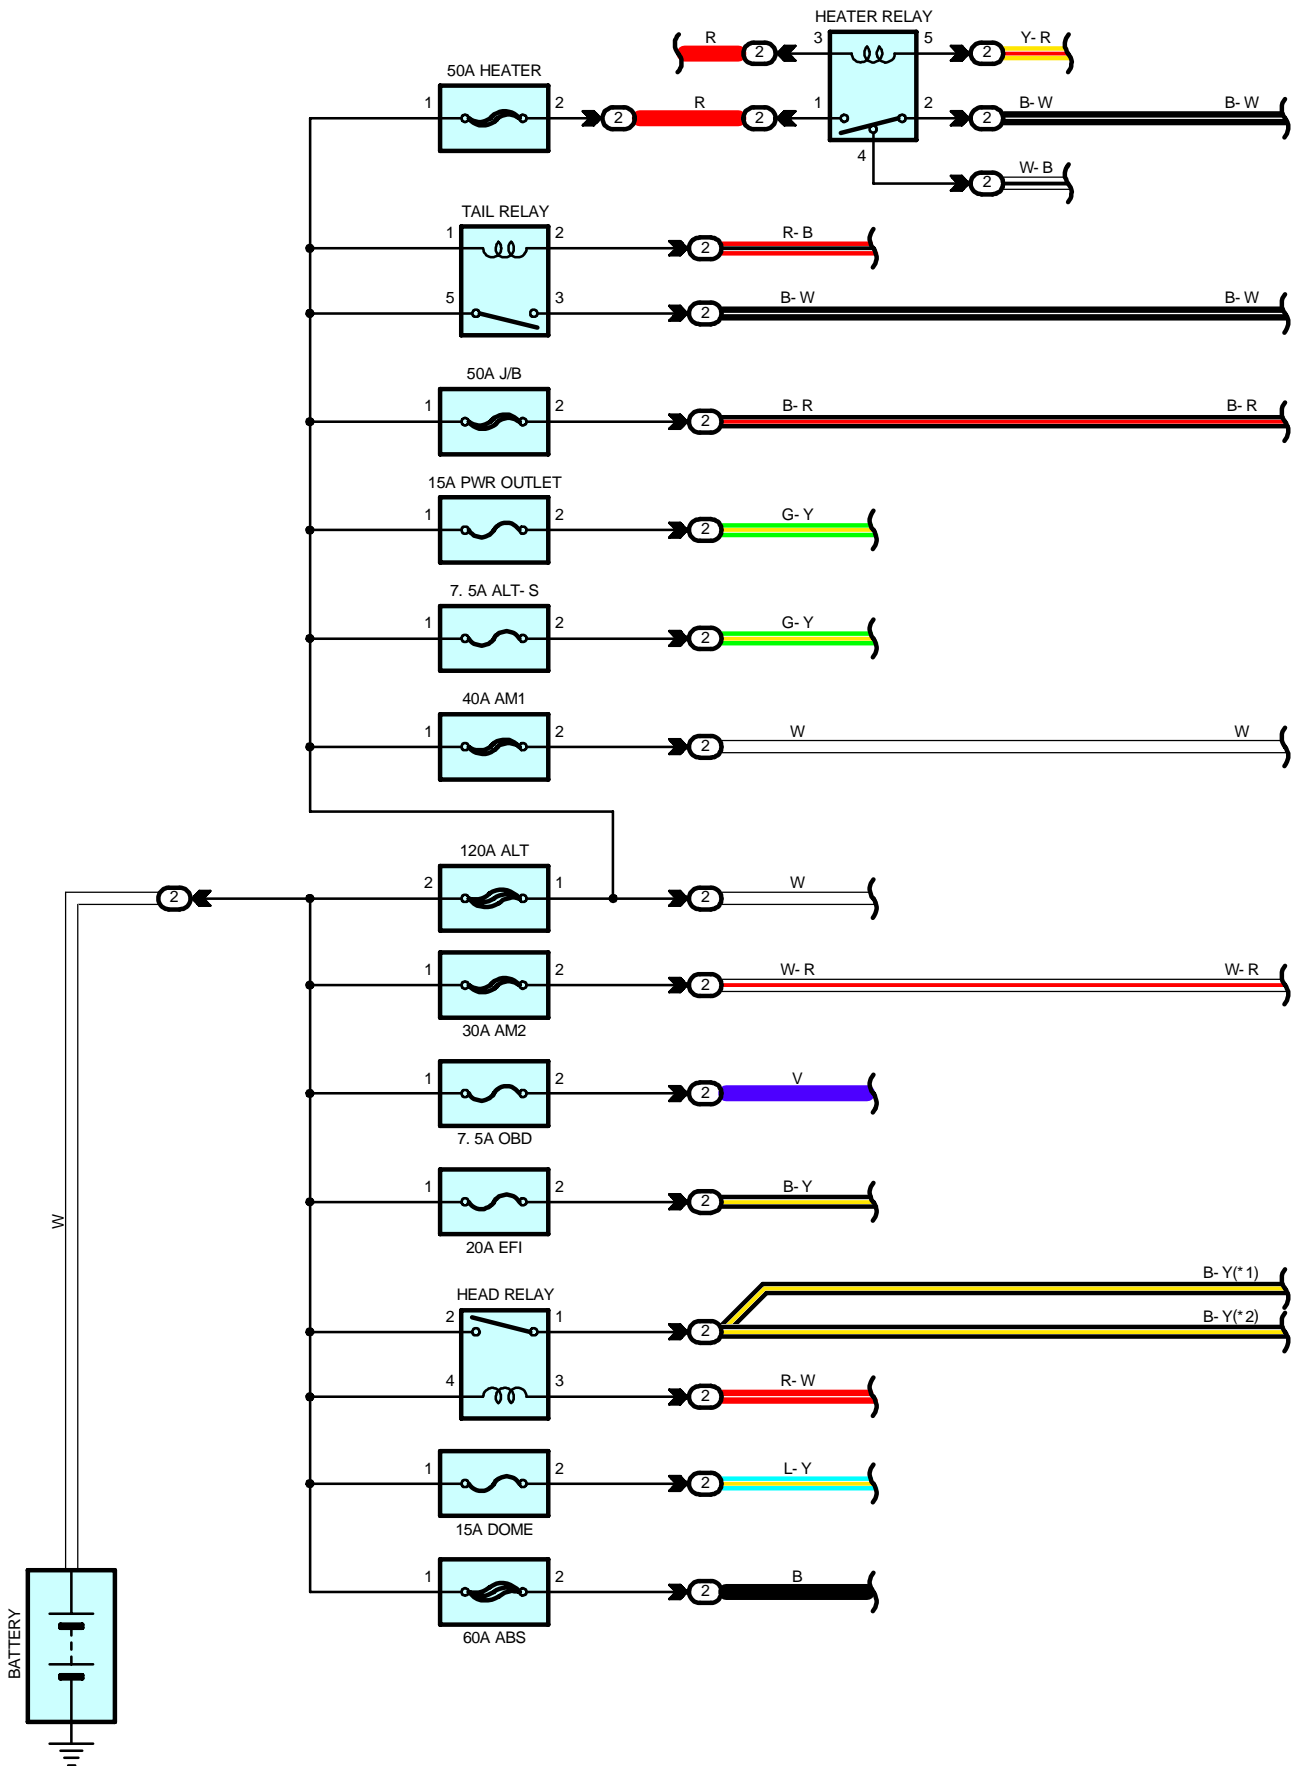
HEATER RELAY
R
2
3
5
2
Y- R
50A HEATER
1
2
2
R
2
1
2
2
B- W
B- W
4
2
W- B
TAIL RELAY
1
2
2
R- B
5
3
2
B- W
B- W
50A J/B
1
2
2
B- R
B- R
15A PWR OUTLET
1
2
2
G- Y
7. 5A ALT- S
1
2
2
G- Y
40A AM1
1
2
2
W
W
120A ALT
2
2
1
2
W
1
2
2
W- R
W- R
30A AM2
1
2
2
V
7. 5A OBD
1
2
2
B- Y
20A EFI
W
HEAD RELAY
B- Y(* 1)
2
1
2
B- Y(* 2)
4
3
2
R- W
1
2
2
L- Y
15A DOME
1
2
2
B
60A ABS
BATTERY